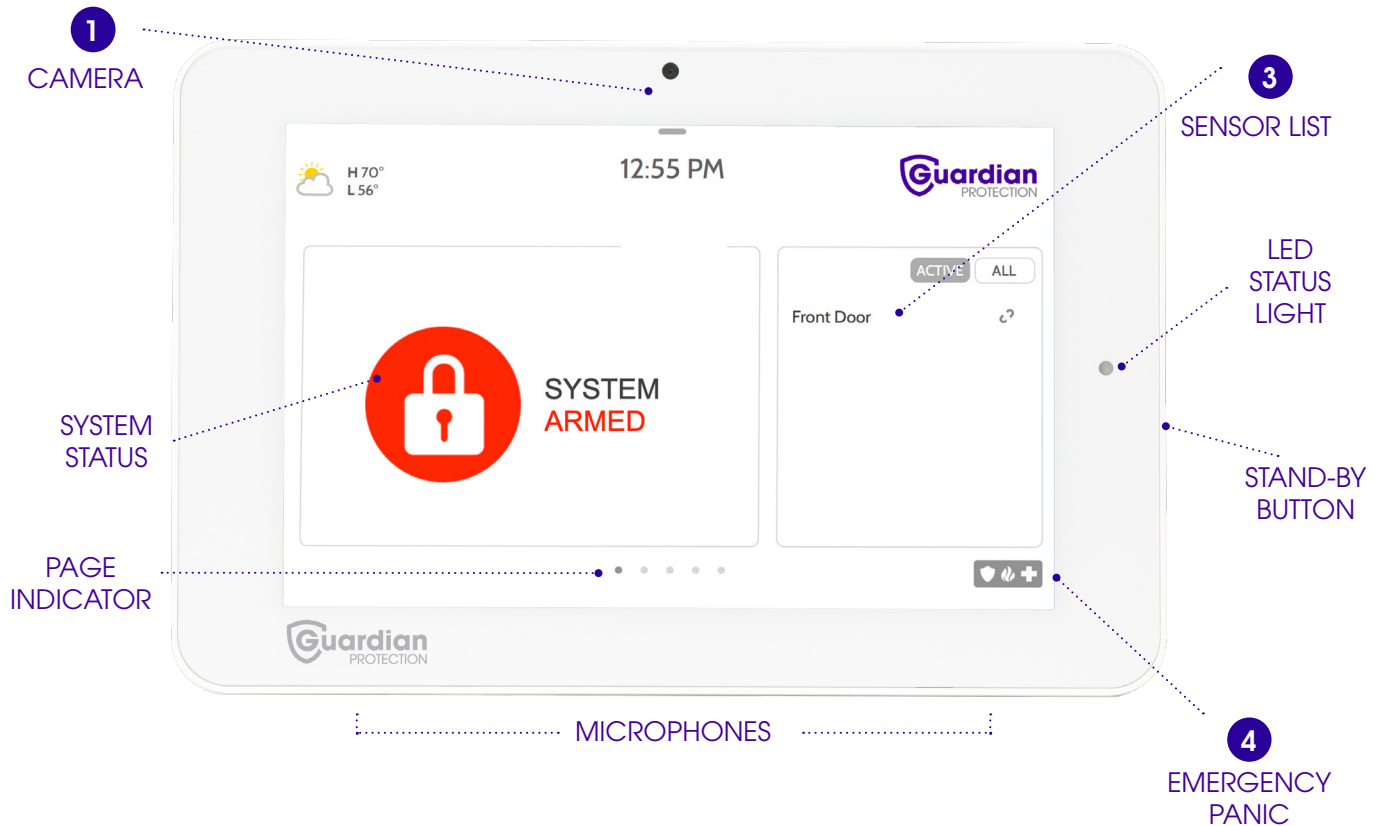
1
CAMERA

H 70°
L 56°

12:55 PM

Guardian
PROTECTION

3
SENSOR LIST

ACTIVE
ALL

Front Door

LED
STATUS
LIGHT

SYSTEM
STATUS

SYSTEM
ARMED

STAND-BY
BUTTON

PAGE
INDICATOR

Guardian
PROTECTION

MICROPHONES

4
EMERGENCY
PANIC